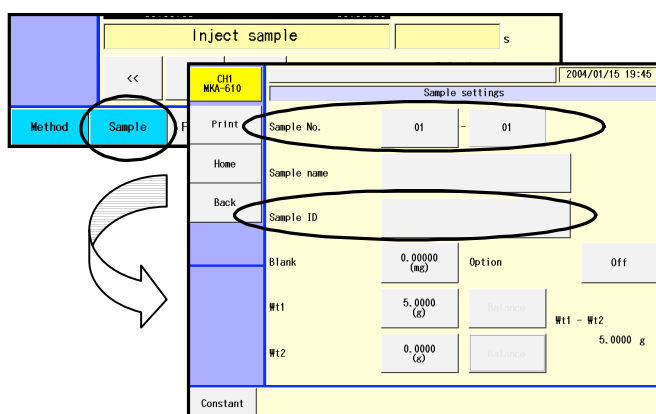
Inject sample

s

<<

Method

Sample

CH1
MKA-610

2004/01/15 19:45

Sample settings

Print

Sample No.

01

-

01

Home

Sample name

Back

Sample ID

Blank

0.00000
(mg)

Option

Off

Wt1

5.0000
(g)

Balance

Wt1 - Wt2

5.0000 g

Wt2

0.0000
(g)

Balance

Constant